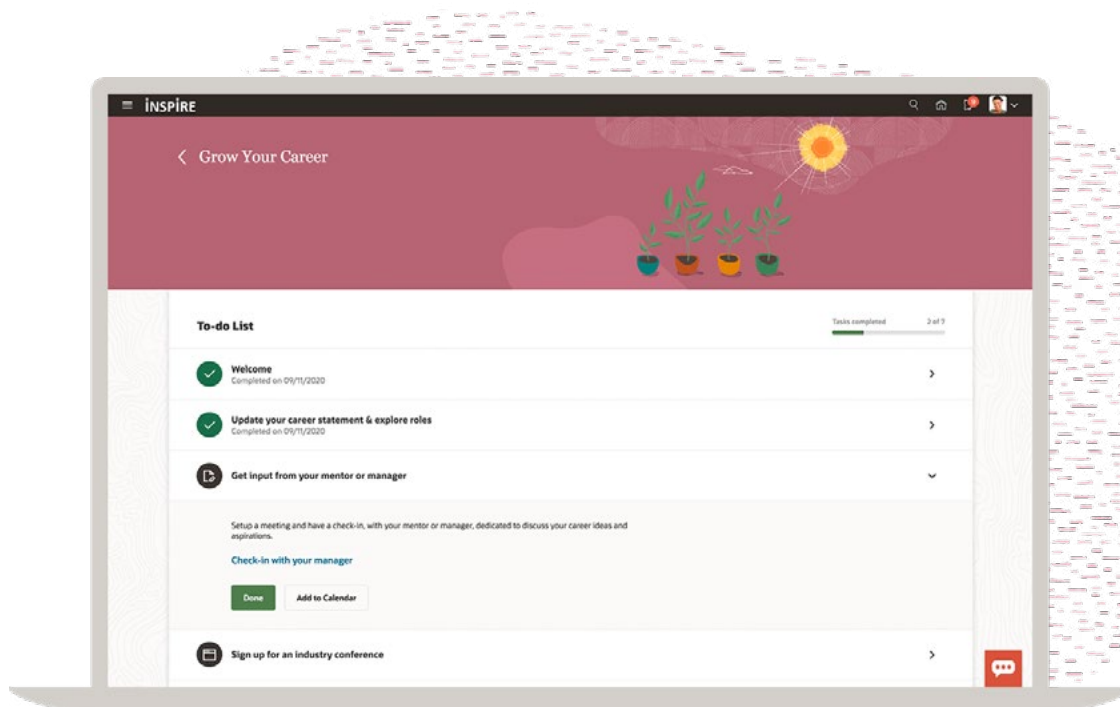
INSPIRE

Grow Your Career

To-do List

Tasks completed 2 of 7

Welcome
Completed on 09/11/2020

Update your career statement & explore roles
Completed on 09/11/2020

Get input from your mentor or manager

Setup a meeting and have a check-in, with your mentor or manager, dedicated to discuss your career ideas and aspirations.

Check-in with your manager

Done

Add to Calendar

Sign up for an industry conference